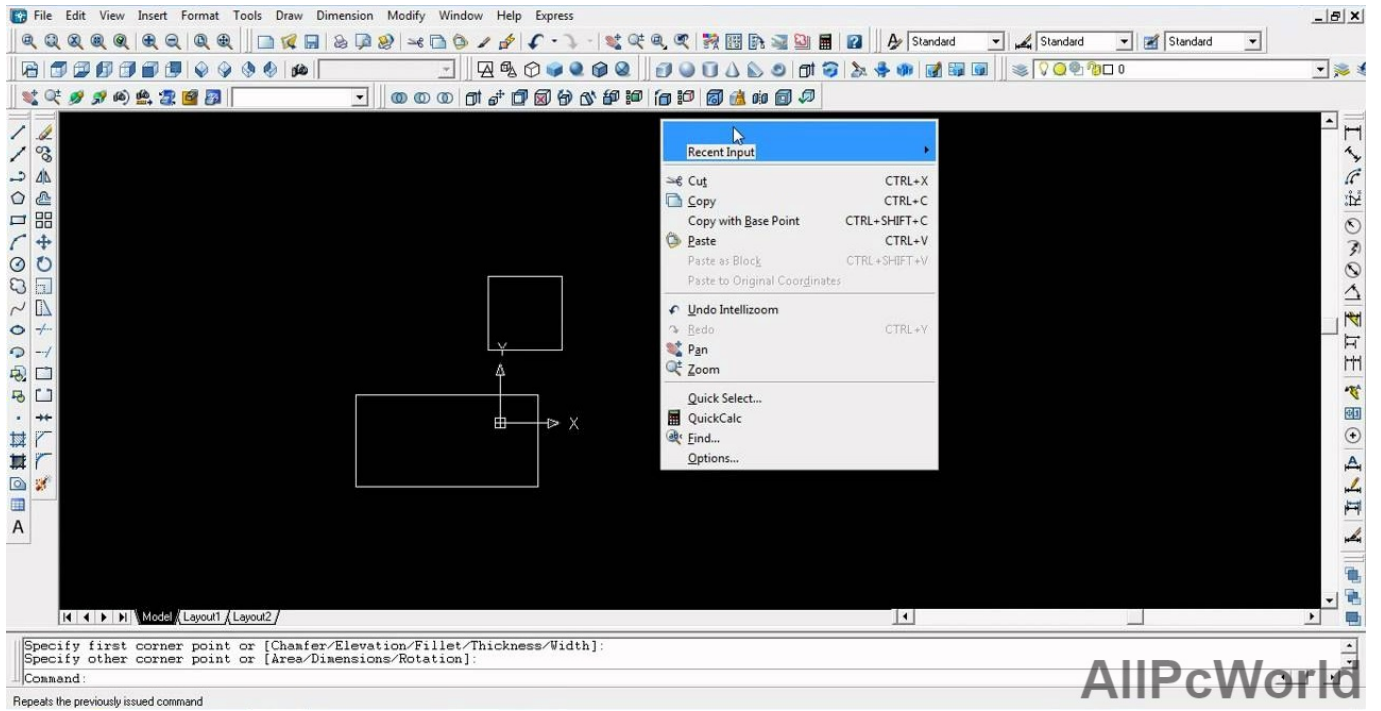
File Edit View Insert Format Tools Draw Dimension Modify Window Help Express

Standard
Standard
Standard

0

Recent Input
Cut CTRL+X
Copy CTRL+C
Copy with Base Point CTRL+SHIFT+C
Paste CTRL+V
Paste as Block CTRL+SHIFT+V
Paste to Original Coordinates
Undo Intellizoom
Redo CTRL+Y
Pan
Zoom
Quick Select...
QuickCalc
Find...
Options...

Y
X

Model Layout1 Layout2

Specify first corner point or [Chamfer/Elevation/Fillet/Thickness/Width]:
Specify other corner point or [Area/Dimensions/Rotation]:
Command:

Repeats the previously issued command

AllPcWorld